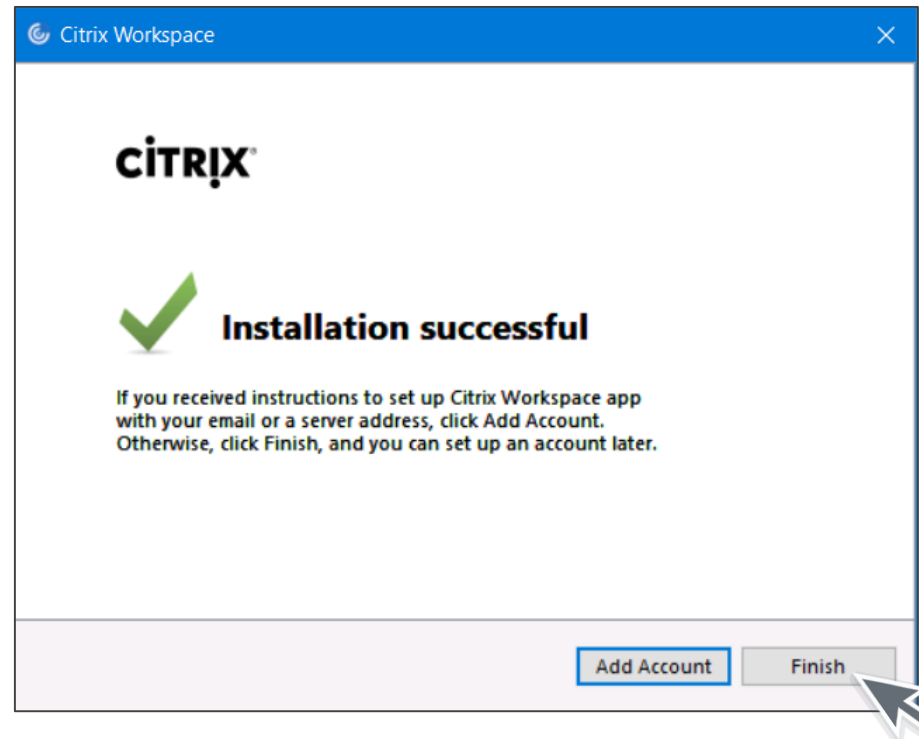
Citrix Workspace

CiTRiX

Installation successful

If you received instructions to set up Citrix Workspace app with your email or a server address, click Add Account. Otherwise, click Finish, and you can set up an account later.

Add Account

Finish